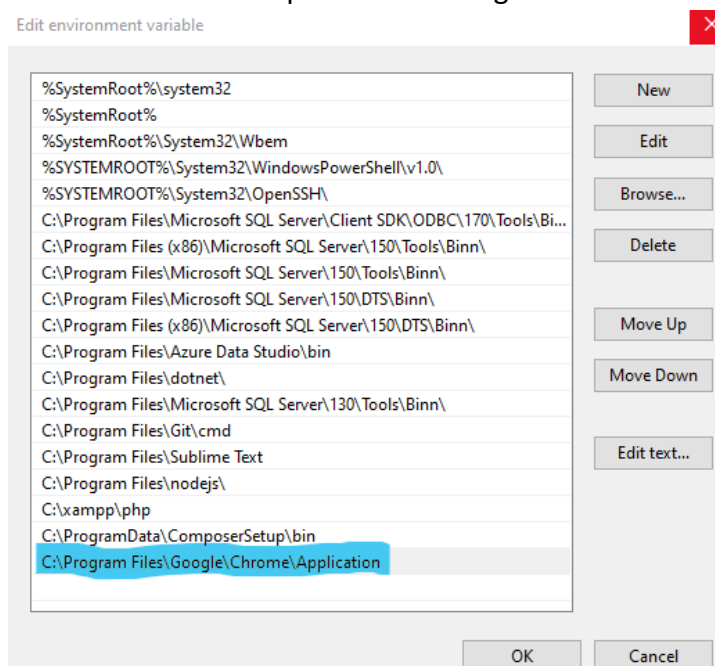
Edit environment variable

%SystemRoot%\system32
%SystemRoot%
%SystemRoot%\System32\Wbem
%SYSTEMROOT%\System32\WindowsPowerShell\v1.0\
%SYSTEMROOT%\System32\OpenSSH\
C:\Program Files\Microsoft SQL Server\Client SDK\ODBC\170\Tools\Bi...
C:\Program Files (x86)\Microsoft SQL Server\150\Tools\Binn\
C:\Program Files\Microsoft SQL Server\150\Tools\Binn\
C:\Program Files\Microsoft SQL Server\150\DTS\Binn\
C:\Program Files (x86)\Microsoft SQL Server\150\DTS\Binn\
C:\Program Files\Azure Data Studio\bin
C:\Program Files\dotnet\
C:\Program Files\Microsoft SQL Server\130\Tools\Binn\
C:\Program Files\Git\cmd
C:\Program Files\Sublime Text
C:\Program Files\nodejs\
C:\xampp\php
C:\ProgramData\ComposerSetup\bin
C:\Program Files\Google\Chrome\Application

New
Edit
Browse...
Delete
Move Up
Move Down
Edit text...

OK
Cancel